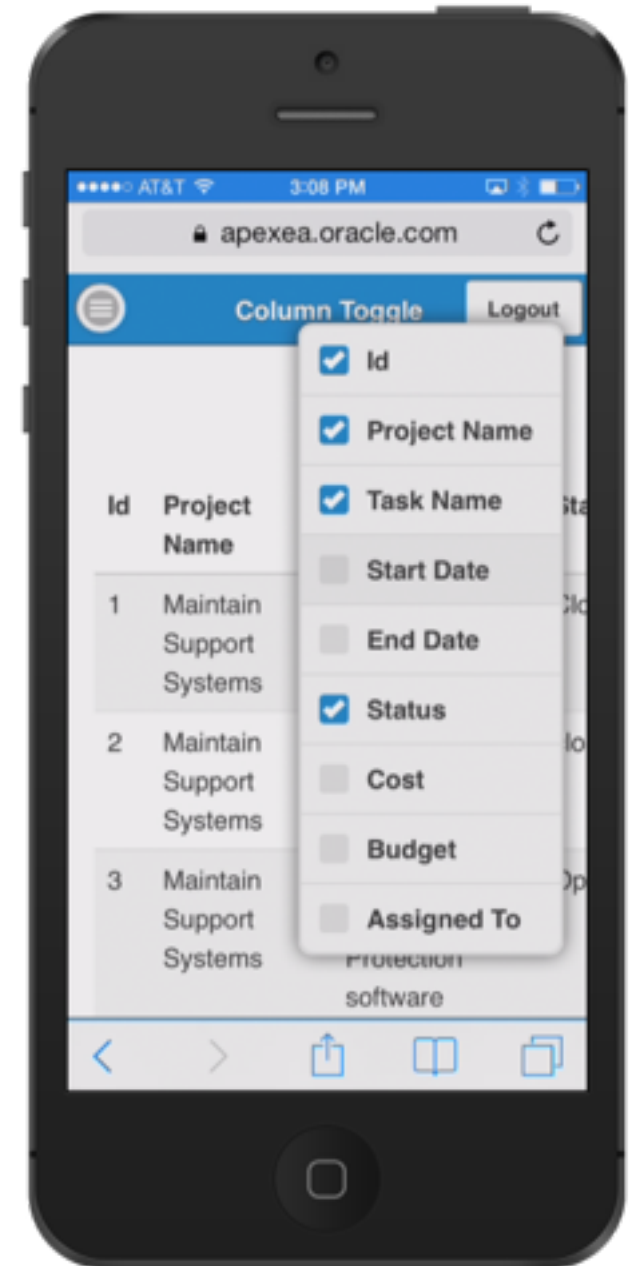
●●●●○ AT&T 3:08 PM

apexea.oracle.com

Column Toggle

Logout

Id

Project Name

Task Name

Start Date

End Date

Status

Cost

Budget

Assigned To

| Id | Project Name | | Sta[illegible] |
|---|---|---|---|
| 1 | Maintain Support Systems | | Clo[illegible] |
| 2 | Maintain Support Systems | | Clo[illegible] |
| 3 | Maintain Support Systems | Protection software | Op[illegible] |